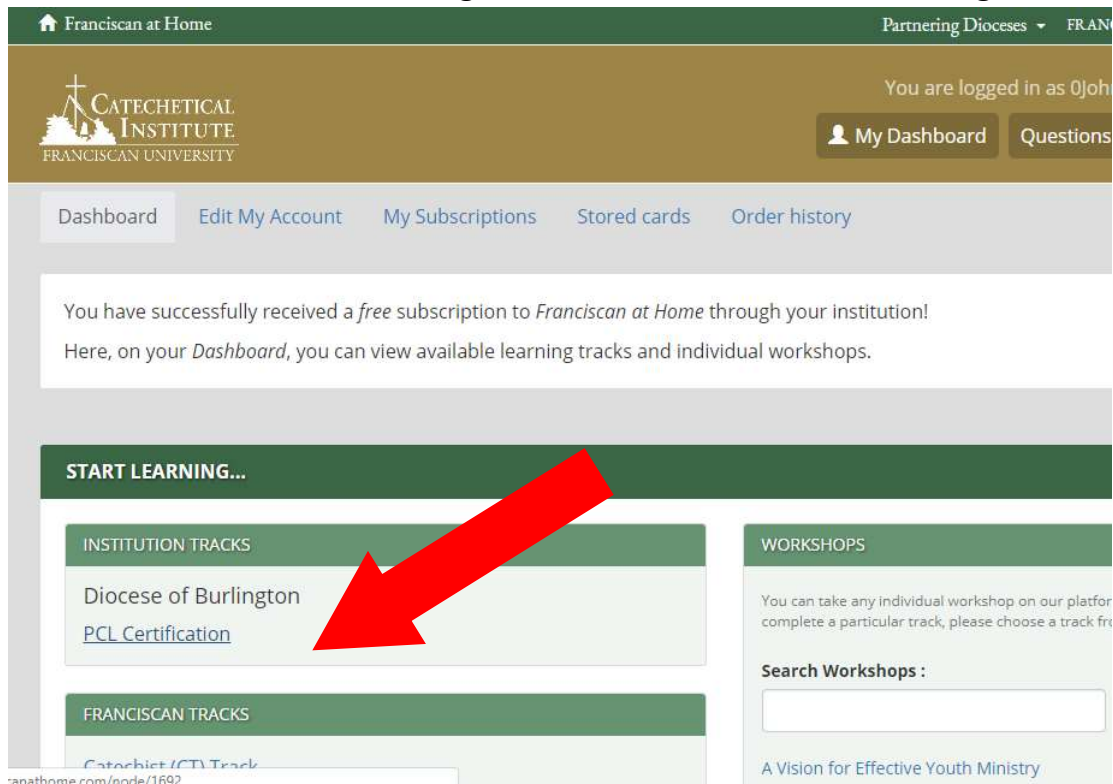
Franciscan at Home

Partnering Dioceses FRAN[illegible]

CATECHETICAL INSTITUTE FRANCISCAN UNIVERSITY

You are logged in as 0Joh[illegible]

My Dashboard

Questions

Dashboard Edit My Account My Subscriptions Stored cards Order history

You have successfully received a *free* subscription to *Franciscan at Home* through your institution!

Here, on your *Dashboard*, you can view available learning tracks and individual workshops.

START LEARNING...

INSTITUTION TRACKS

Diocese of Burlington

PCL Certification

FRANCISCAN TRACKS

Catechist (CT) Track

WORKSHOPS

You can take any individual workshop on our platfor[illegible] complete a particular track, please choose a track fro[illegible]

Search Workshops :

A Vision for Effective Youth Ministry

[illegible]canathome.com/node/1692